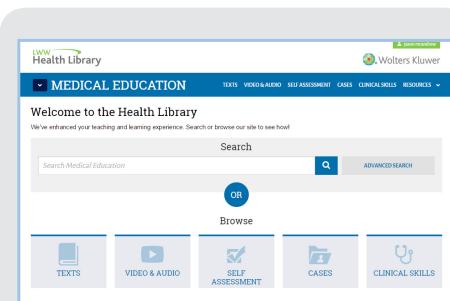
LWW Health Library

Learn more/log

Wolters Kluwer

MEDICAL EDUCATION

TEXTS VIDEO & AUDIO SELF ASSESSMENT CASES CLINICAL SKILLS RESOURCES

Welcome to the Health Library

We've enhanced your teaching and learning experience. Search or browse our site to see how!

Search

Search Medical Education

ADVANCED SEARCH

OR

Browse

TEXTS

VIDEO & AUDIO

SELF ASSESSMENT

CASES

CLINICAL SKILLS